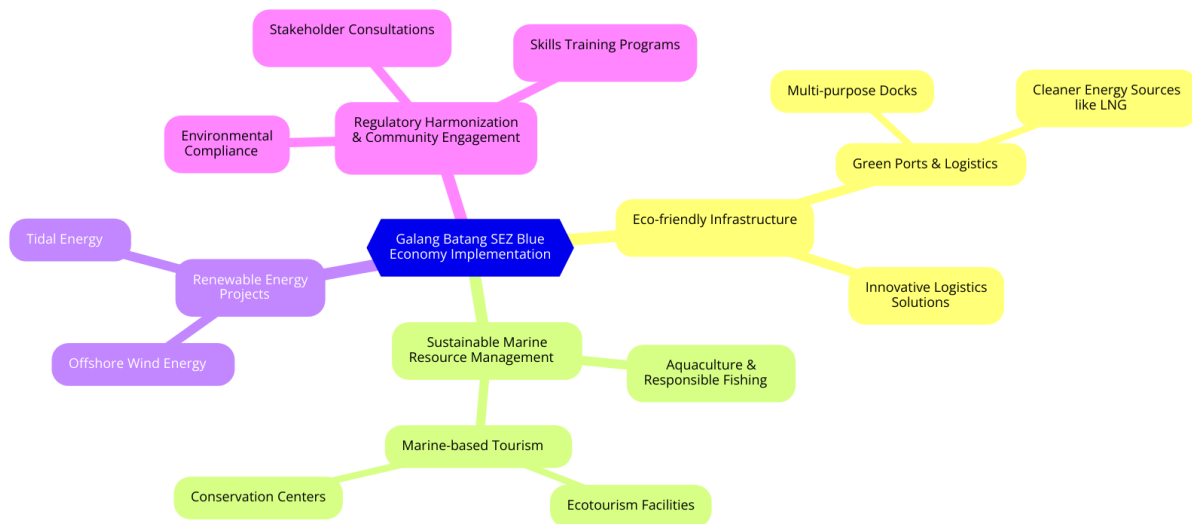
Stakeholder Consultations

Skills Training Programs

Regulatory Harmonization & Community Engagement

Environmental Compliance

Multi-purpose Docks

Cleaner Energy Sources like LNG

Green Ports & Logistics

Eco-friendly Infrastructure

Innovative Logistics Solutions

Galang Batang SEZ Blue Economy Implementation

Tidal Energy

Renewable Energy Projects

Offshore Wind Energy

Sustainable Marine Resource Management

Aquaculture & Responsible Fishing

Marine-based Tourism

Conservation Centers

Ecotourism Facilities